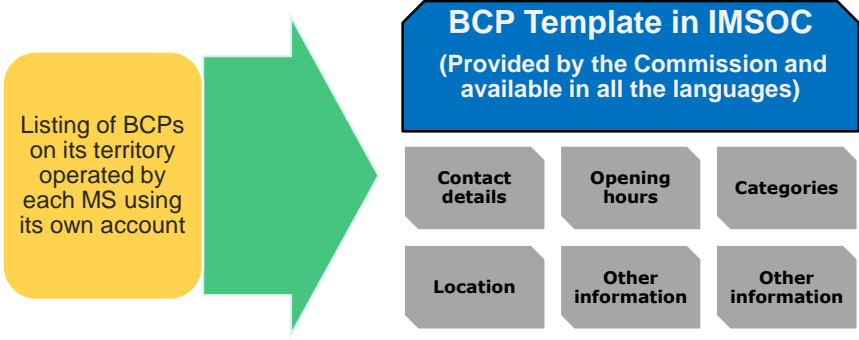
Listing of BCPs on its territory operated by each MS using its own account

BCP Template in IMSOC

(Provided by the Commission and available in all the languages)

Contact details

Opening hours

Categories

Location

Other information

Other information